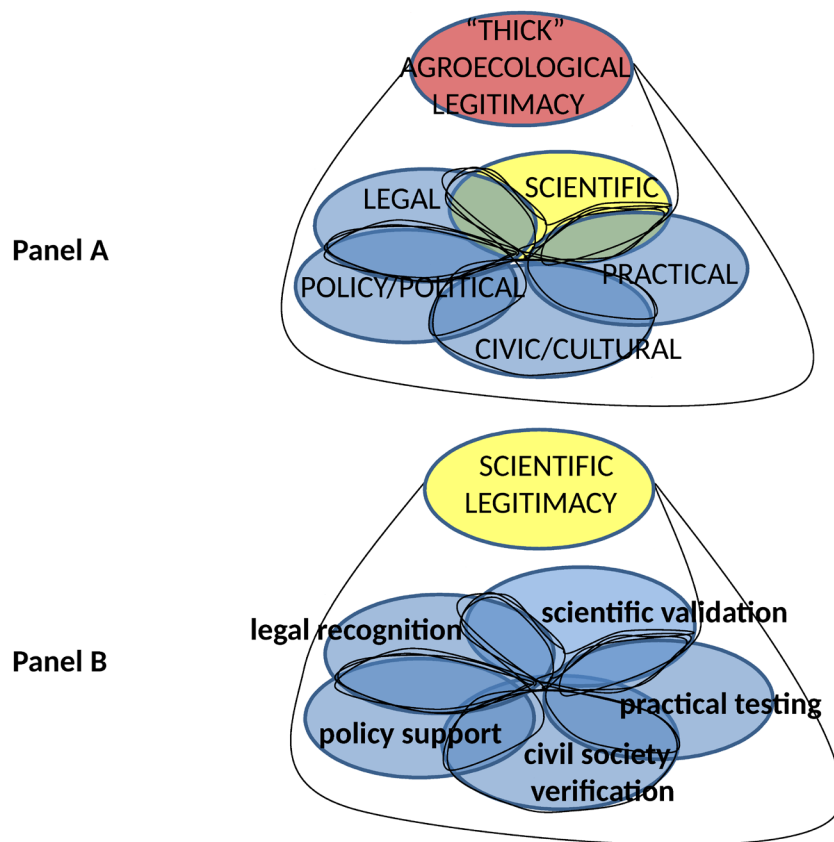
"THICK" AGROECOLOGICAL LEGITIMACY

Panel A

LEGAL

SCIENTIFIC

POLICY/POLITICAL

PRACTICAL

CIVIC/CULTURAL

SCIENTIFIC LEGITIMACY

Panel B

legal recognition

scientific validation

policy support

practical testing

civil society verification